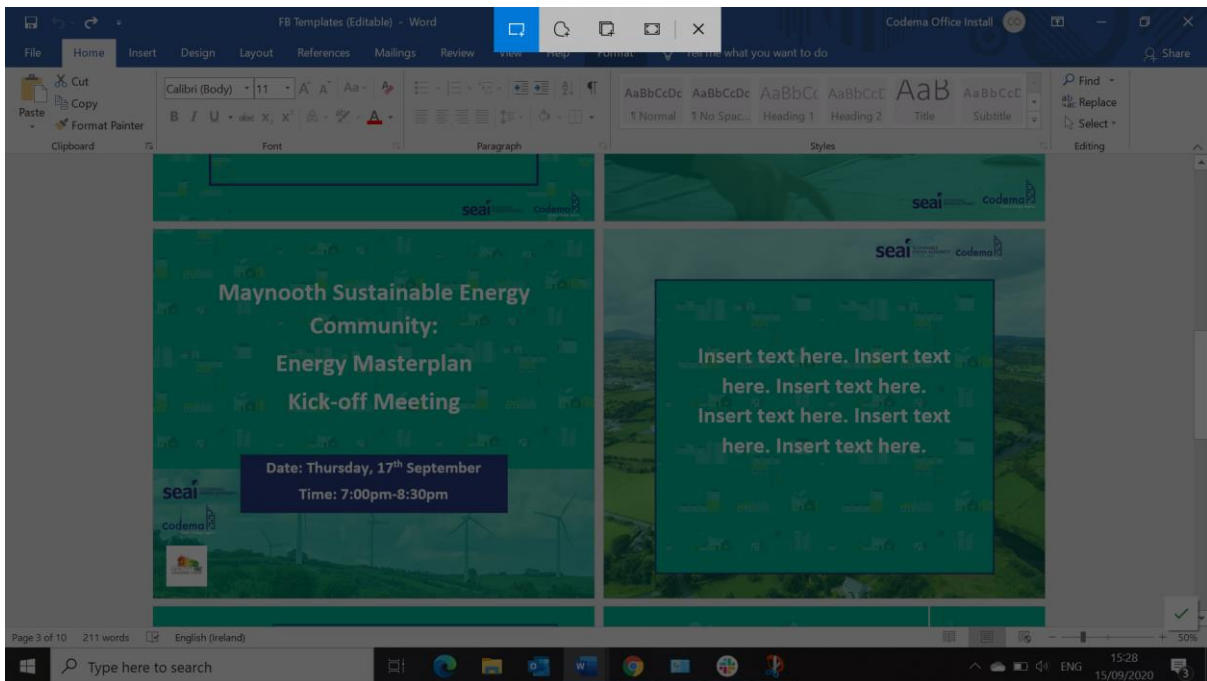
FB Templates (Editable) - Word

Codema Office Install

File Home Insert Design Layout References Mailings Review View Help Format Tell me what you want to do

Share

Cut
Copy
Paste
Format Painter
Clipboard

Calibri (Body) 11
Font

Paragraph

AaBbCcDc AaBbCcDc AaBbCc AaBbCcD AaB AaBbCcD
¶ Normal ¶ No Spac... Heading 1 Heading 2 Title Subtitle
Styles

Find
Replace
Select
Editing

seai codema

seai codema

seai codema

Maynooth Sustainable Energy Community:
Energy Masterplan
Kick-off Meeting

Date: Thursday, 17$^{th}$ September
Time: 7:00pm-8:30pm

seai
codema

Insert text here. Insert text here. Insert text here.
Insert text here. Insert text here. Insert text here.

Page 3 of 10 211 words English (Ireland)

50%

Type here to search

ENG 15:28 15/09/2020

3